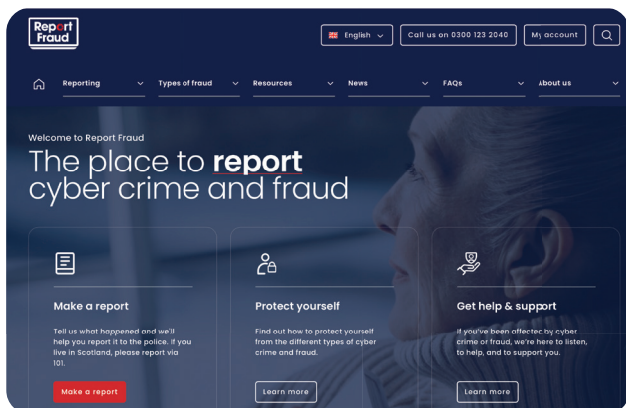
Report Fraud

English

Call us on 0300 123 2040

My account

Reporting

Types of fraud

Resources

News

FAQs

About us

Welcome to Report Fraud

The place to **report** cyber crime and fraud

Make a report

Tell us what happened and we'll help you report it to the police. If you live in Scotland, please report via 101.

Make a report

Protect yourself

Find out how to protect yourself from the different types of cyber crime and fraud.

Learn more

Get help & support

If you've been affected by cyber crime or fraud, we're here to listen, to help, and to support you.

Learn more